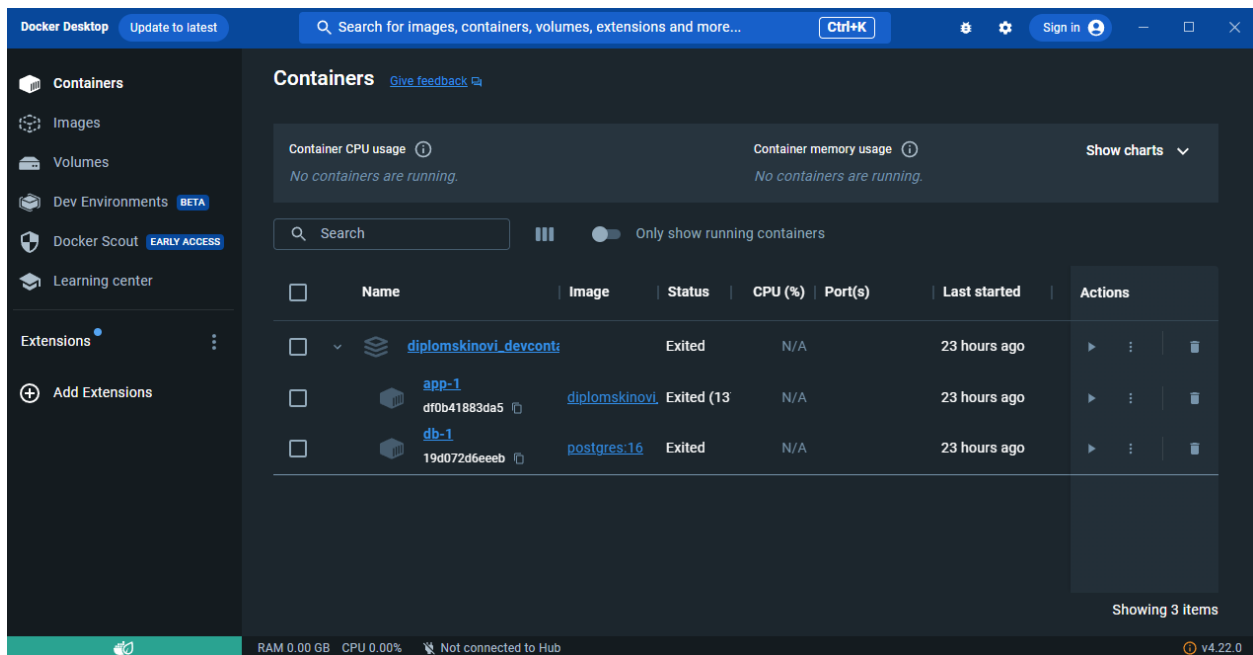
Docker Desktop Update to latest

Search for images, containers, volumes, extensions and more... Ctrl+K

Sign in

Containers
Images
Volumes
Dev Environments BETA
Docker Scout EARLY ACCESS
Learning center

Extensions

Add Extensions

Containers Give feedback

Container CPU usage
No containers are running.

Container memory usage
No containers are running.

Show charts

Search

Only show running containers

| | Name | Image | Status | CPU (%) | Port(s) | Last started | Actions |
|---|---|---|---|---|---|---|---|
| | diplomskinovi_devconta | | Exited | N/A | | 23 hours ago | |
| | app-1 df0b41883da5 | diplomskinovi. | Exited (13 | N/A | | 23 hours ago | |
| | db-1 19d072d6eeeb | postgres:16 | Exited | N/A | | 23 hours ago | |

Showing 3 items

RAM 0.00 GB CPU 0.00% Not connected to Hub

v4.22.0